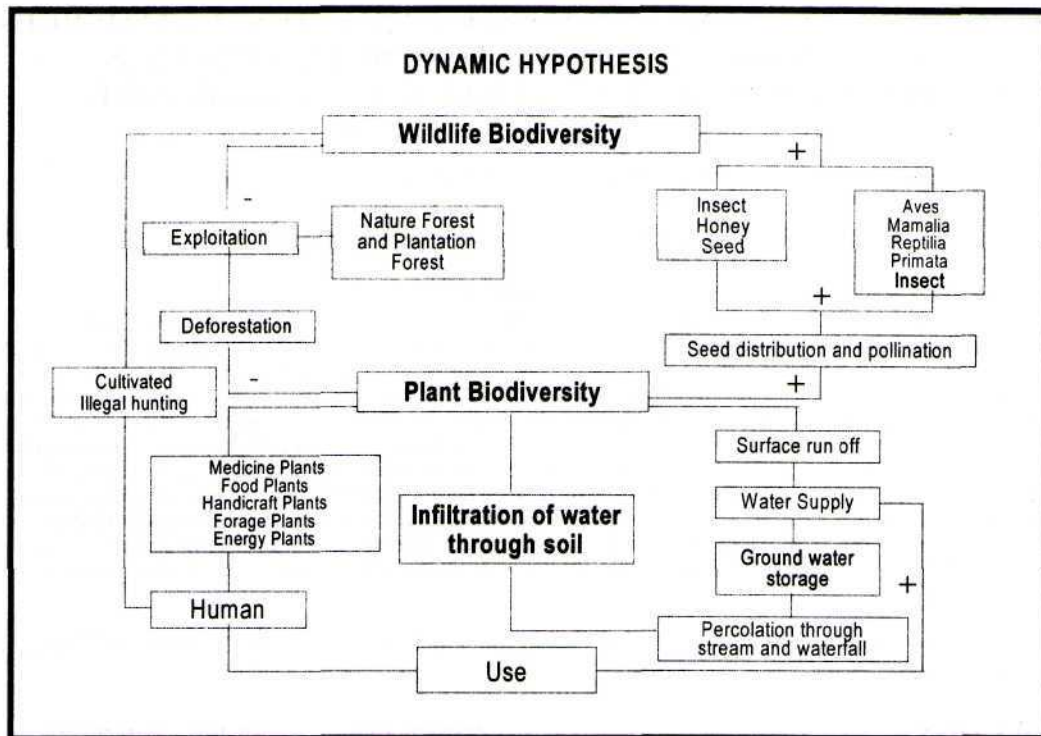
DYNAMIC HYPOTHESIS

Wildlife Biodiversity

+

-

Exploitation

Nature Forest and Plantation Forest

Insect Honey Seed

Aves Mamalia Reptilia Primata Insect

+

Deforestation

Seed distribution and pollination

Cultivated Illegal hunting

-

Plant Biodiversity

+

Surface run off

Medicine Plants Food Plants Handicraft Plants Forage Plants Energy Plants

Infiltration of water through soil

Water Supply

Ground water storage

+

Human

Percolation through stream and waterfall

Use